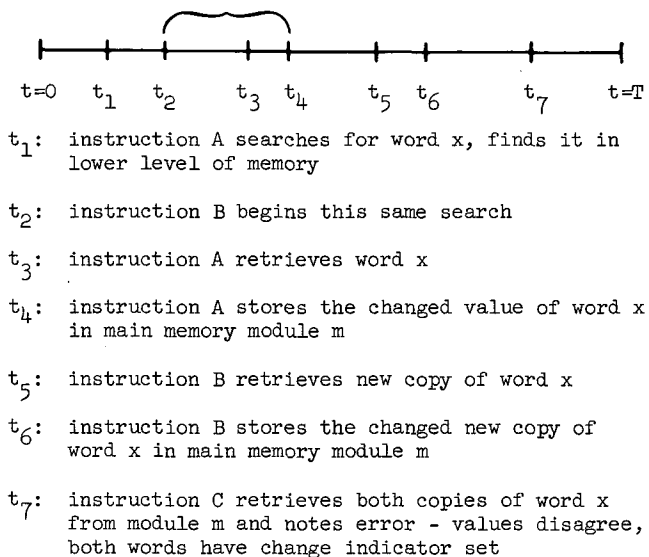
$t=0$ $t_1$ $t_2$ $t_3$ $t_4$ $t_5$ $t_6$ $t_7$ $t=T$

$t_1$: instruction A searches for word x, finds it in lower level of memory

$t_2$: instruction B begins this same search

$t_3$: instruction A retrieves word x

$t_4$: instruction A stores the changed value of word x in main memory module m

$t_5$: instruction B retrieves new copy of word x

$t_6$: instruction B stores the changed new copy of word x in main memory module m

$t_7$: instruction C retrieves both copies of word x from module m and notes error - values disagree, both words have change indicator set